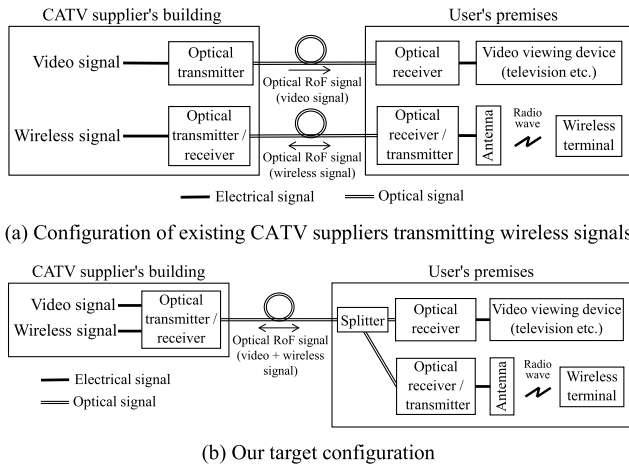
CATV supplier's building

User's premises

Video signal

Optical transmitter

Optical RoF signal (video signal)

Optical receiver

Video viewing device (television etc.)

Wireless signal

Optical transmitter / receiver

Optical RoF signal (wireless signal)

Optical receiver / transmitter

Antenna

Radio wave

Wireless terminal

Electrical signal

Optical signal

(a) Configuration of existing CATV suppliers transmitting wireless signals

CATV supplier's building

User's premises

Video signal

Wireless signal

Optical transmitter / receiver

Optical RoF signal (video + wireless signal)

Splitter

Optical receiver

Video viewing device (television etc.)

Optical receiver / transmitter

Antenna

Radio wave

Wireless terminal

Electrical signal

Optical signal

(b) Our target configuration